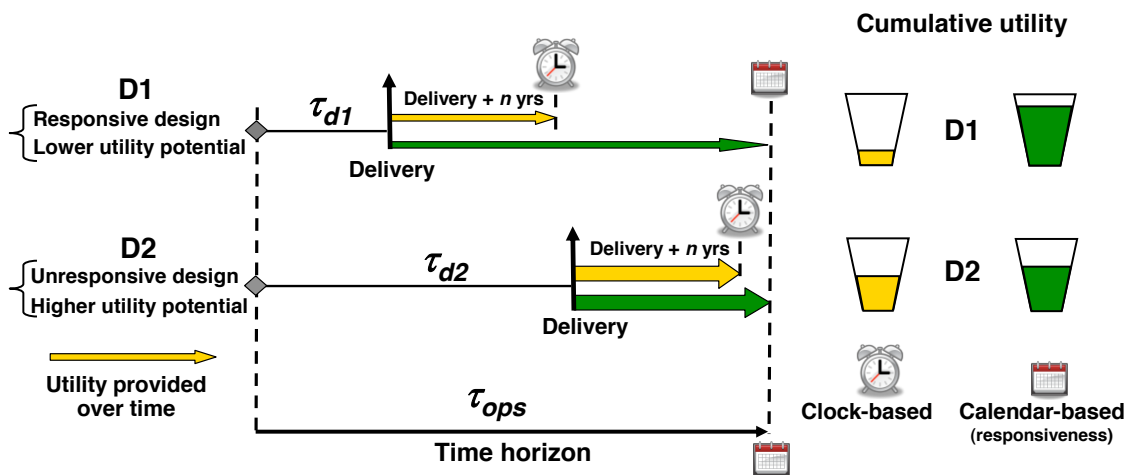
D1
Responsive design
Lower utility potential

$\tau_{d1}$

Delivery + $n$ yrs

Delivery

D2
Unresponsive design
Higher utility potential

$\tau_{d2}$

Delivery + $n$ yrs

Delivery

Utility provided over time

$\tau_{ops}$

Time horizon

Cumulative utility

D1

D2

Clock-based

Calendar-based
(responsiveness)